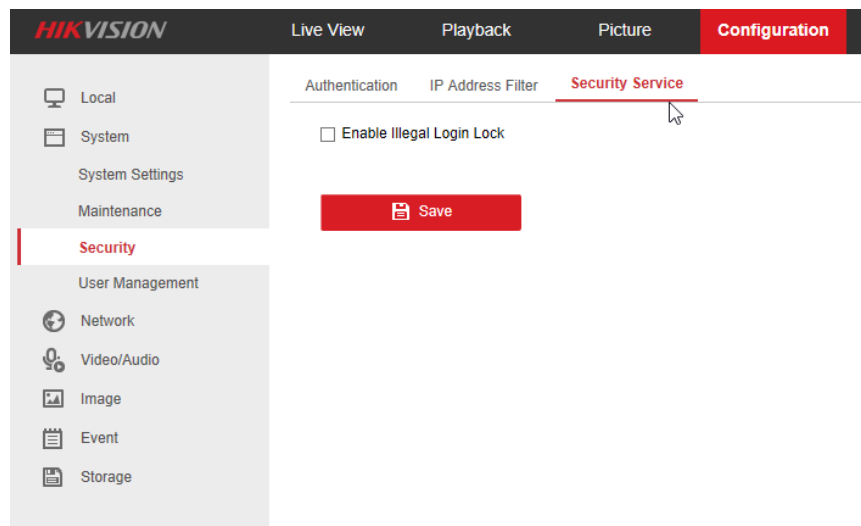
HIKVISION

Live View

Playback

Picture

Configuration

Local

System

System Settings

Maintenance

Security

User Management

Network

Video/Audio

Image

Event

Storage

Authentication

IP Address Filter

Security Service

Enable Illegal Login Lock

Save